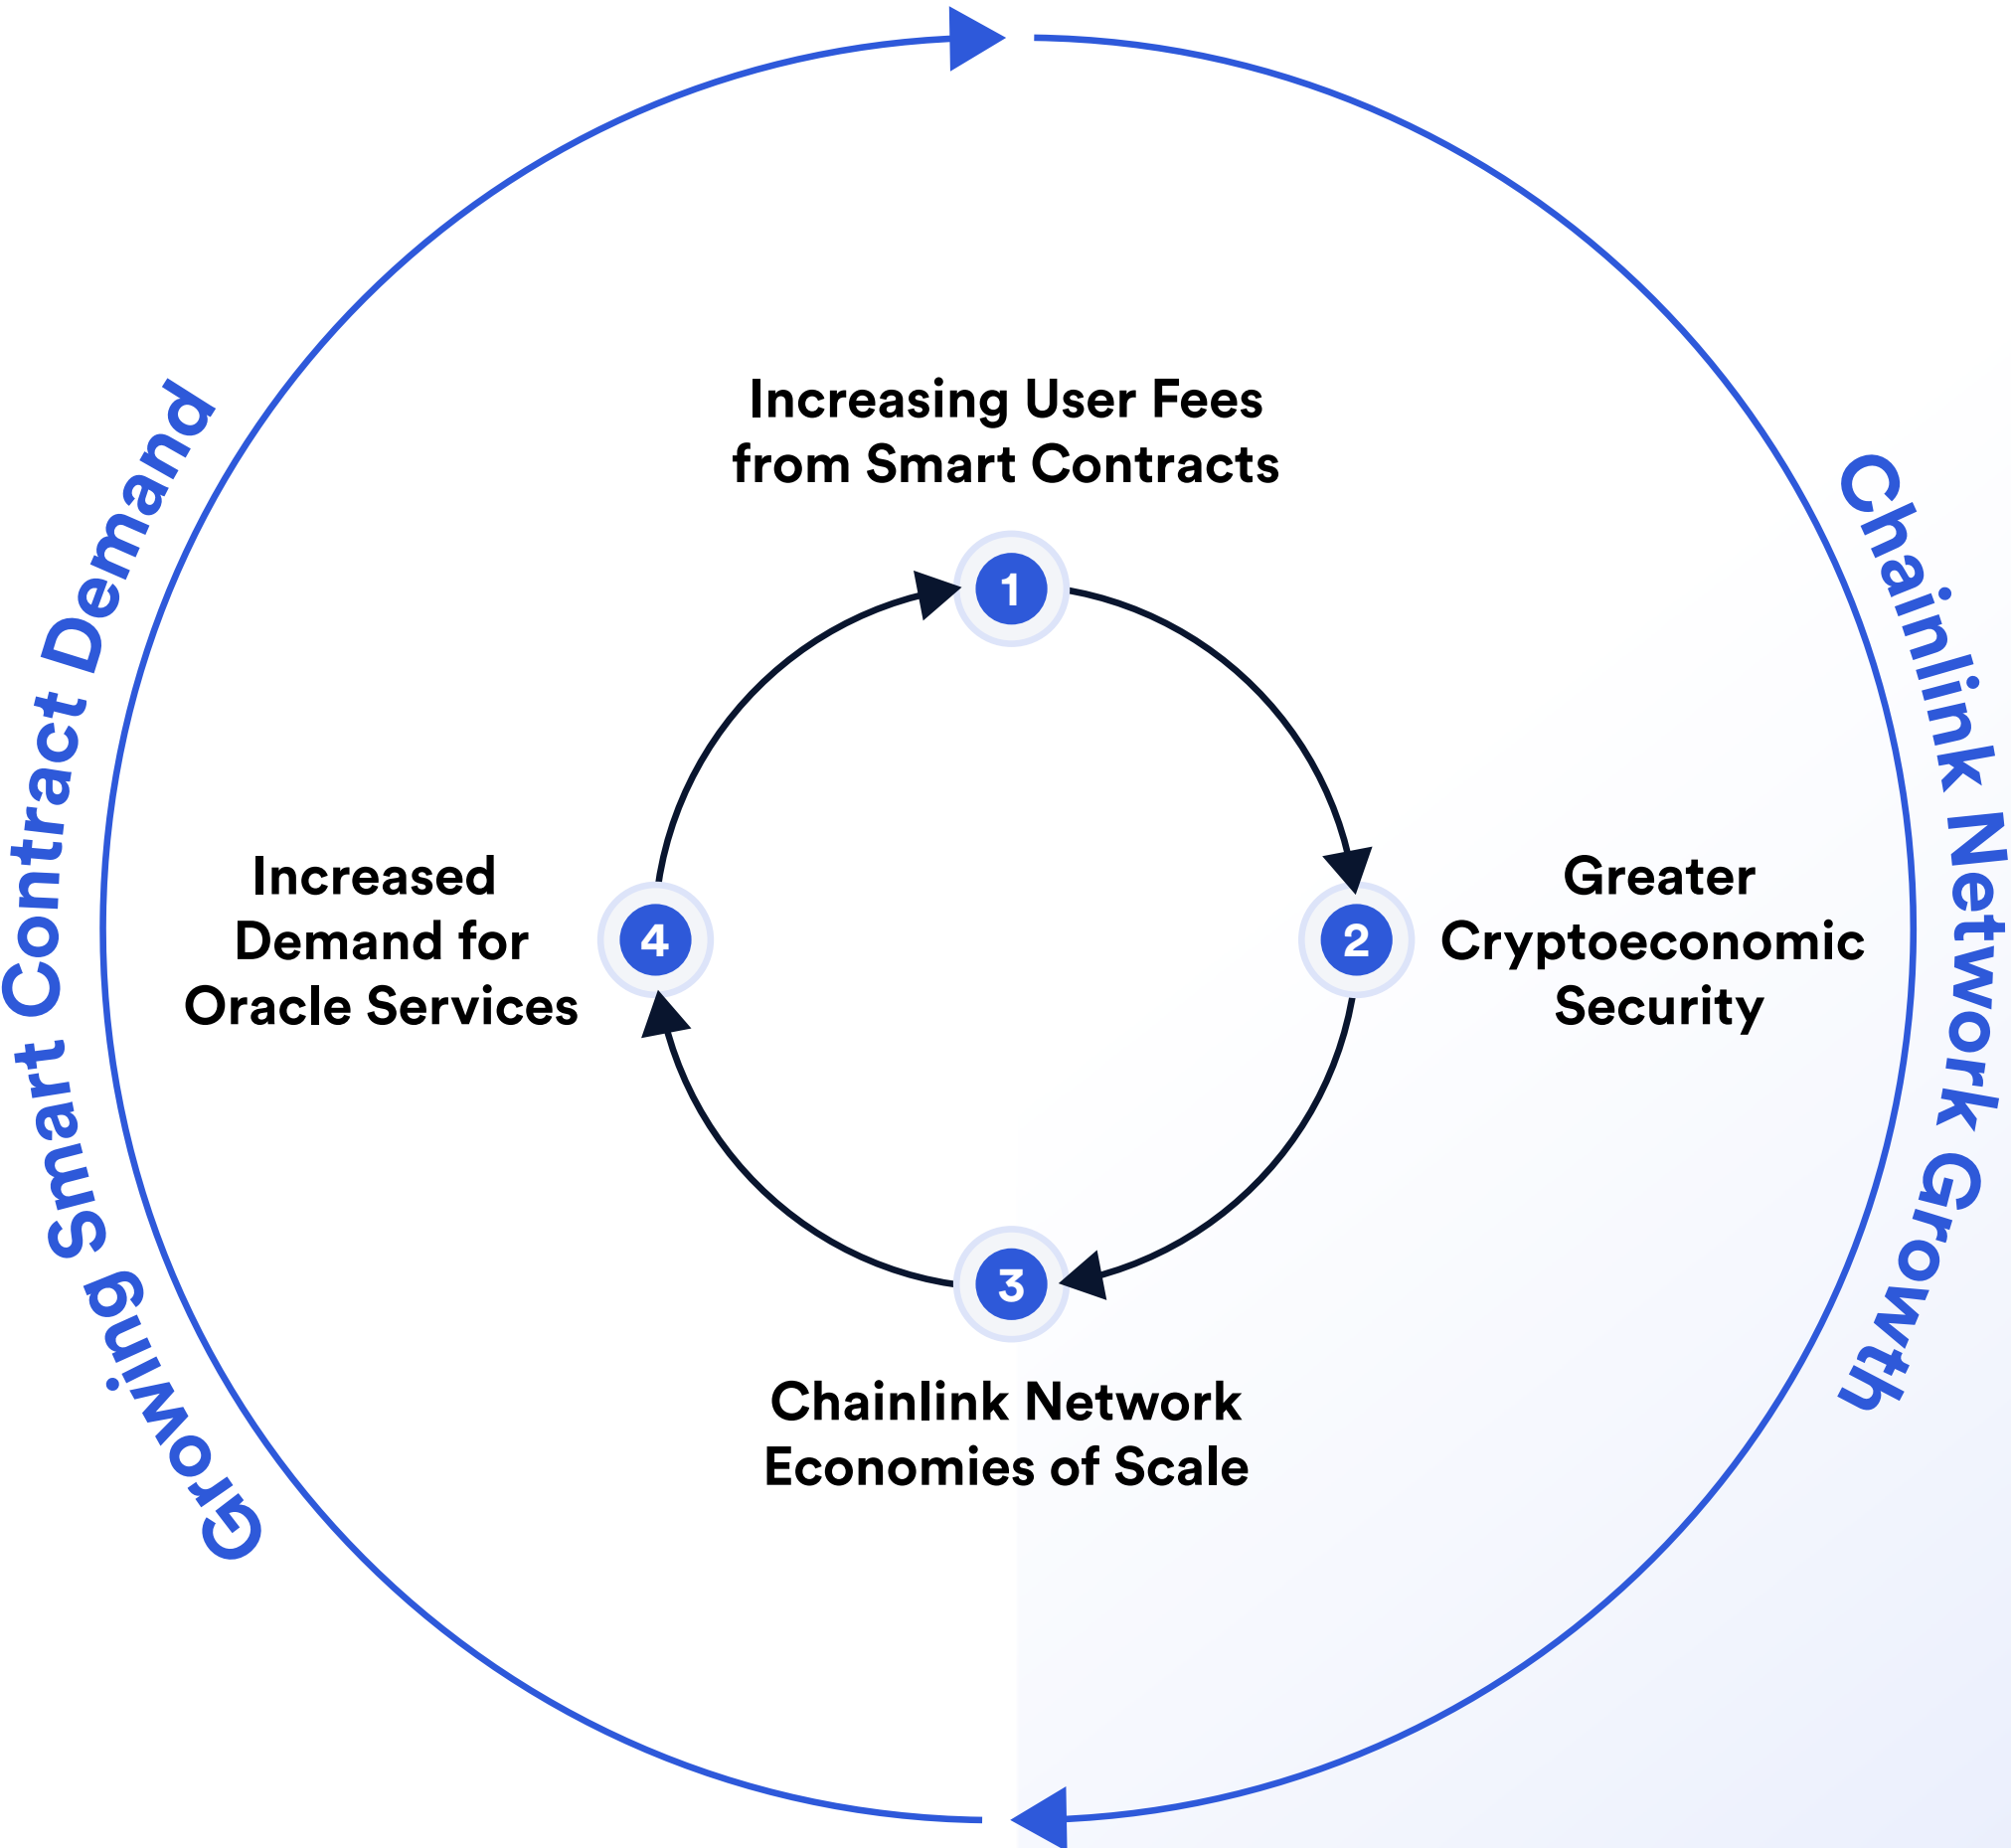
Growing Smart Contract Demand

Chainlink Network Growth

Increasing User Fees from Smart Contracts

1

Greater Cryptoeconomic Security

2

Chainlink Network Economies of Scale

3

Increased Demand for Oracle Services

4